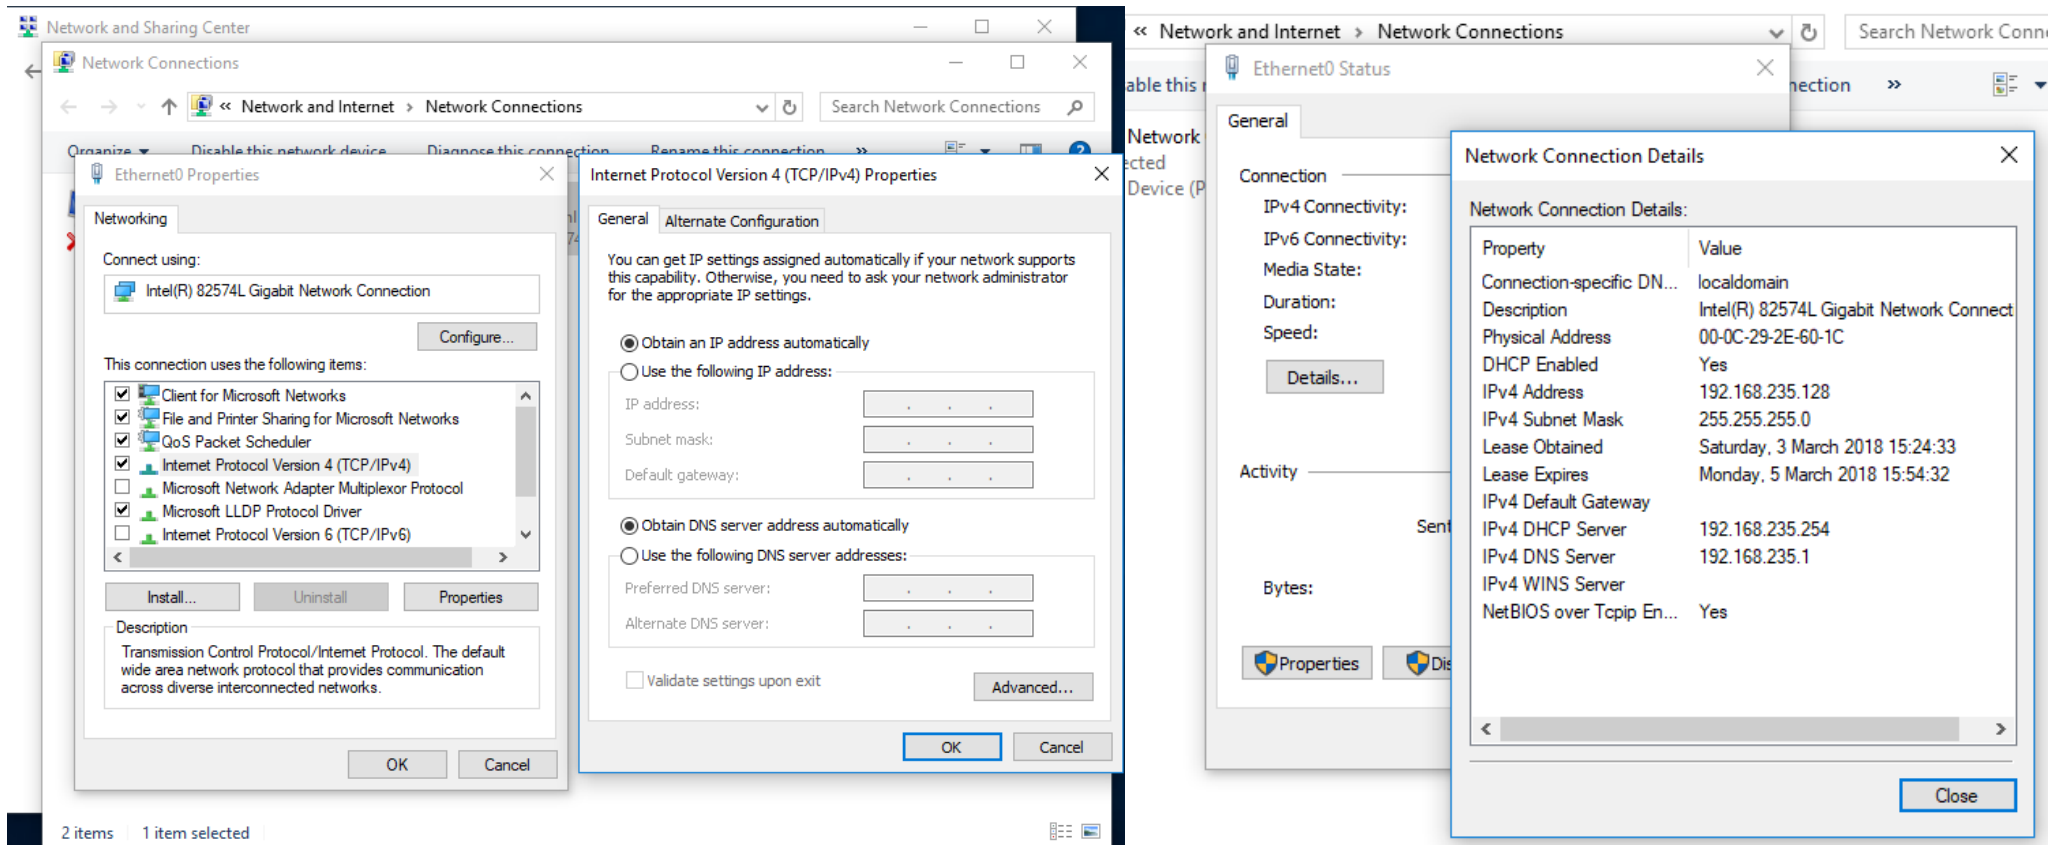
Network and Sharing Center

Network Connections

« Network and Internet › Network Connections

Search Network Connections

Organize ▾ Disable this network device Diagnose this connection Rename this connection »

Ethernet0 Properties

Networking

Connect using:

Intel(R) 82574L Gigabit Network Connection

Configure...

This connection uses the following items:

Client for Microsoft Networks
File and Printer Sharing for Microsoft Networks
QoS Packet Scheduler
Internet Protocol Version 4 (TCP/IPv4)
Microsoft Network Adapter Multiplexor Protocol
Microsoft LLDP Protocol Driver
Internet Protocol Version 6 (TCP/IPv6)

Install... Uninstall Properties

Description

Transmission Control Protocol/Internet Protocol. The default wide area network protocol that provides communication across diverse interconnected networks.

OK Cancel

Internet Protocol Version 4 (TCP/IPv4) Properties

General Alternate Configuration

You can get IP settings assigned automatically if your network supports this capability. Otherwise, you need to ask your network administrator for the appropriate IP settings.

Obtain an IP address automatically

Use the following IP address:

IP address:

Subnet mask:

Default gateway:

Obtain DNS server address automatically

Use the following DNS server addresses:

Preferred DNS server:

Alternate DNS server:

Validate settings upon exit

Advanced...

OK Cancel

2 items 1 item selected

« Network and Internet › Network Connections

Search Network Conn

able this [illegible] nection »

Network
cted
Device (P

Ethernet0 Status

General

Connection

IPv4 Connectivity:

IPv6 Connectivity:

Media State:

Duration:

Speed:

Details...

Activity

Sent

Bytes:

Properties Dis

Network Connection Details

Network Connection Details:

| Property | Value |
|---|---|
| Connection-specific DN... | localdomain |
| Description | Intel(R) 82574L Gigabit Network Connect |
| Physical Address | 00-0C-29-2E-60-1C |
| DHCP Enabled | Yes |
| IPv4 Address | 192.168.235.128 |
| IPv4 Subnet Mask | 255.255.255.0 |
| Lease Obtained | Saturday, 3 March 2018 15:24:33 |
| Lease Expires | Monday, 5 March 2018 15:54:32 |
| IPv4 Default Gateway | |
| IPv4 DHCP Server | 192.168.235.254 |
| IPv4 DNS Server | 192.168.235.1 |
| IPv4 WINS Server | |
| NetBIOS over Tcpip En... | Yes |

Close